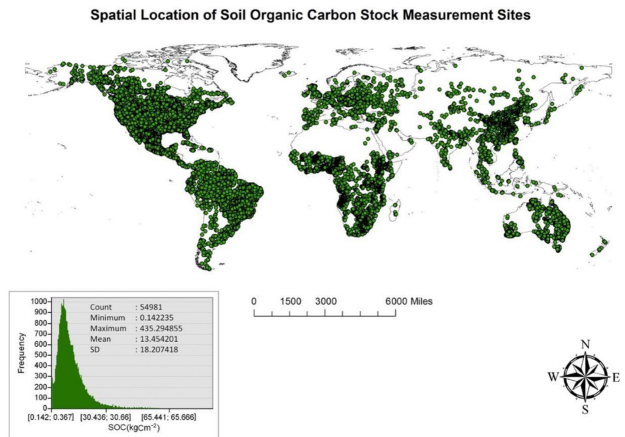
Spatial Location of Soil Organic Carbon Stock Measurement Sites

1000
900
800
700
600
500
400
300
200
100
0

Frequency

| Count | : 54981 |
|---|---|
| Minimum | : 0.142235 |
| Maximum | : 435.294855 |
| Mean | : 13.454201 |
| SD | : 18.207418 |

[0.142; 0.367) [30.436; 30.66) [65.441; 65.666)
SOC(kgCm$^{-2}$)

0 1500 3000 6000 Miles

N
W E
S